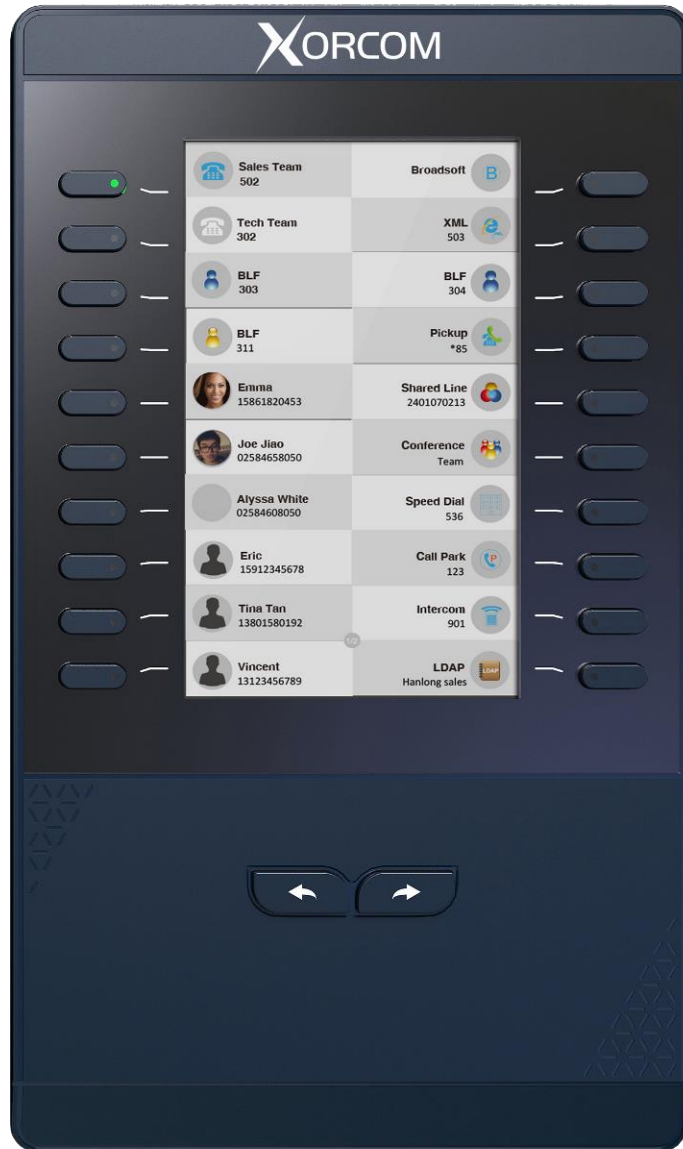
XORCOM

Sales Team
502

Broadsoft

Tech Team
302

XML
503

BLF
303

BLF
304

BLF
311

Pickup
*85

Emma
15861820453

Shared Line
2401070213

Joe Jiao
02584658050

Conference
Team

Alyssa White
02584608050

Speed Dial
536

Eric
15912345678

Call Park
123

Tina Tan
13801580192

Intercom
901

1/2

Vincent
13123456789

LDAP
Hanlong sales